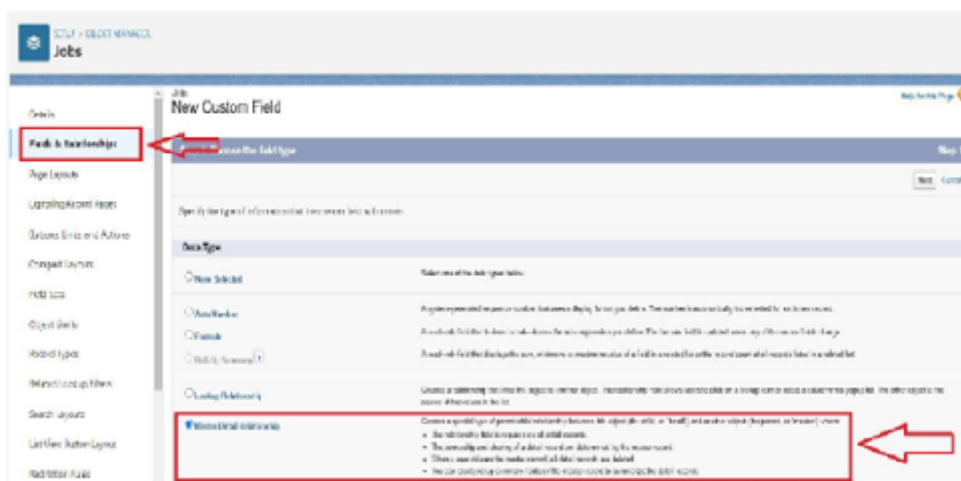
SETUP > OBJECT MANAGER
Jobs

Details
Fields & Relationships
Page Layouts
Lightning Record Pages
Buttons, Links, and Actions
Compact Layouts
Field Sets
Object Limits
Record Types
Related Lookup Filters
Search Layouts
List View Button Layout
Restriction Rules

Jobs
New Custom Field

Help for this Page

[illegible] the field type

Step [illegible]

Next
Cancel

Specify the type of information that the custom field will contain.

Data Type

None Selected
Select one of the data types below.

Auto Number
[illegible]

Formula
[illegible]

Roll-Up Summary
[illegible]

Lookup Relationship
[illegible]

Master-Detail Relationship
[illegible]